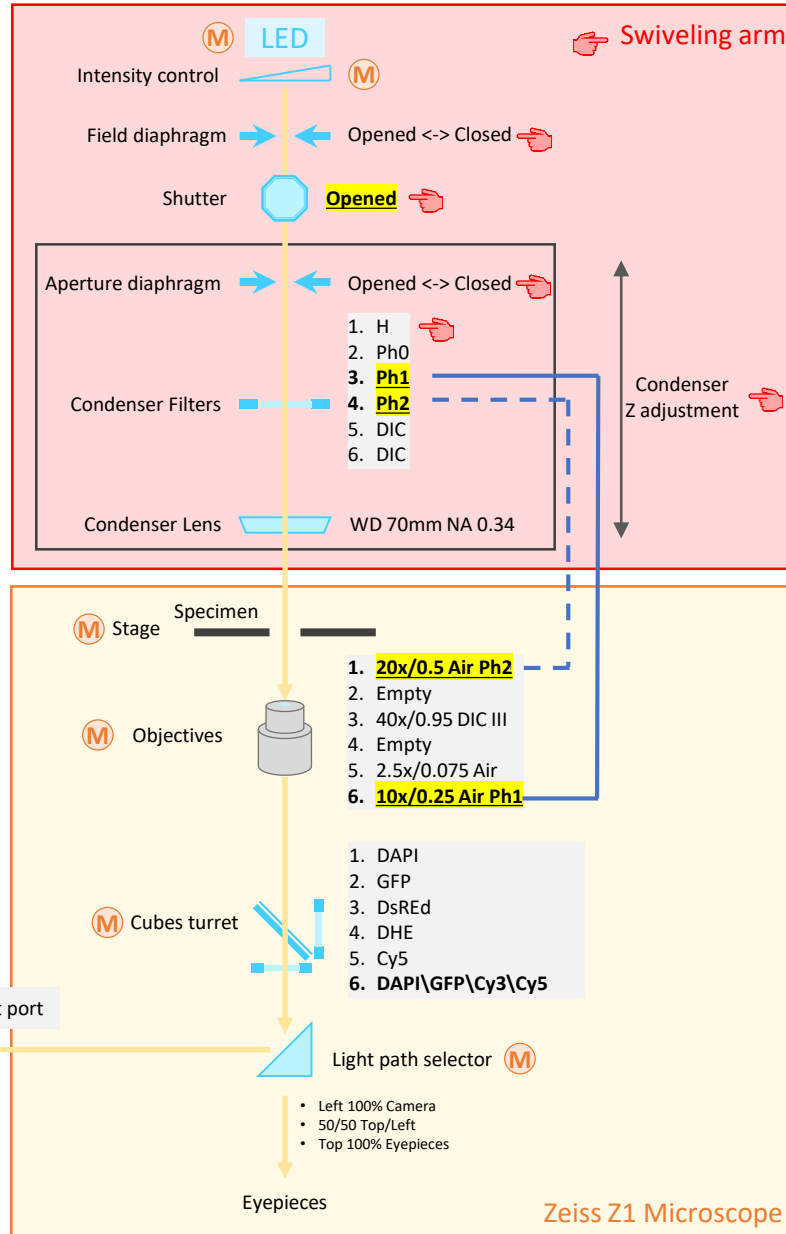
M LED

Swiveling arm

Intensity control M

Field diaphragm Opened <-> Closed

Shutter **Opened**

Aperture diaphragm Opened <-> Closed

Condenser Filters

1. H
2. Ph0
3. **Ph1**
4. **Ph2**
5. DIC
6. DIC

Condenser Z adjustment

Condenser Lens WD 70mm NA 0.34

M Stage Specimen

M Objectives

1. **20x/0.5 Air Ph2**
2. Empty
3. 40x/0.95 DIC III
4. Empty
5. 2.5x/0.075 Air
6. **10x/0.25 Air Ph1**

M Cubes turret

1. DAPI
2. GFP
3. DsREd
4. DHE
5. Cy5
6. **DAPI\GFP\Cy3\Cy5**

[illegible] port

Light path selector M

- Left 100% Camera
- 50/50 Top/Left
- Top 100% Eyepieces

Eyepieces

Zeiss Z1 Microscope